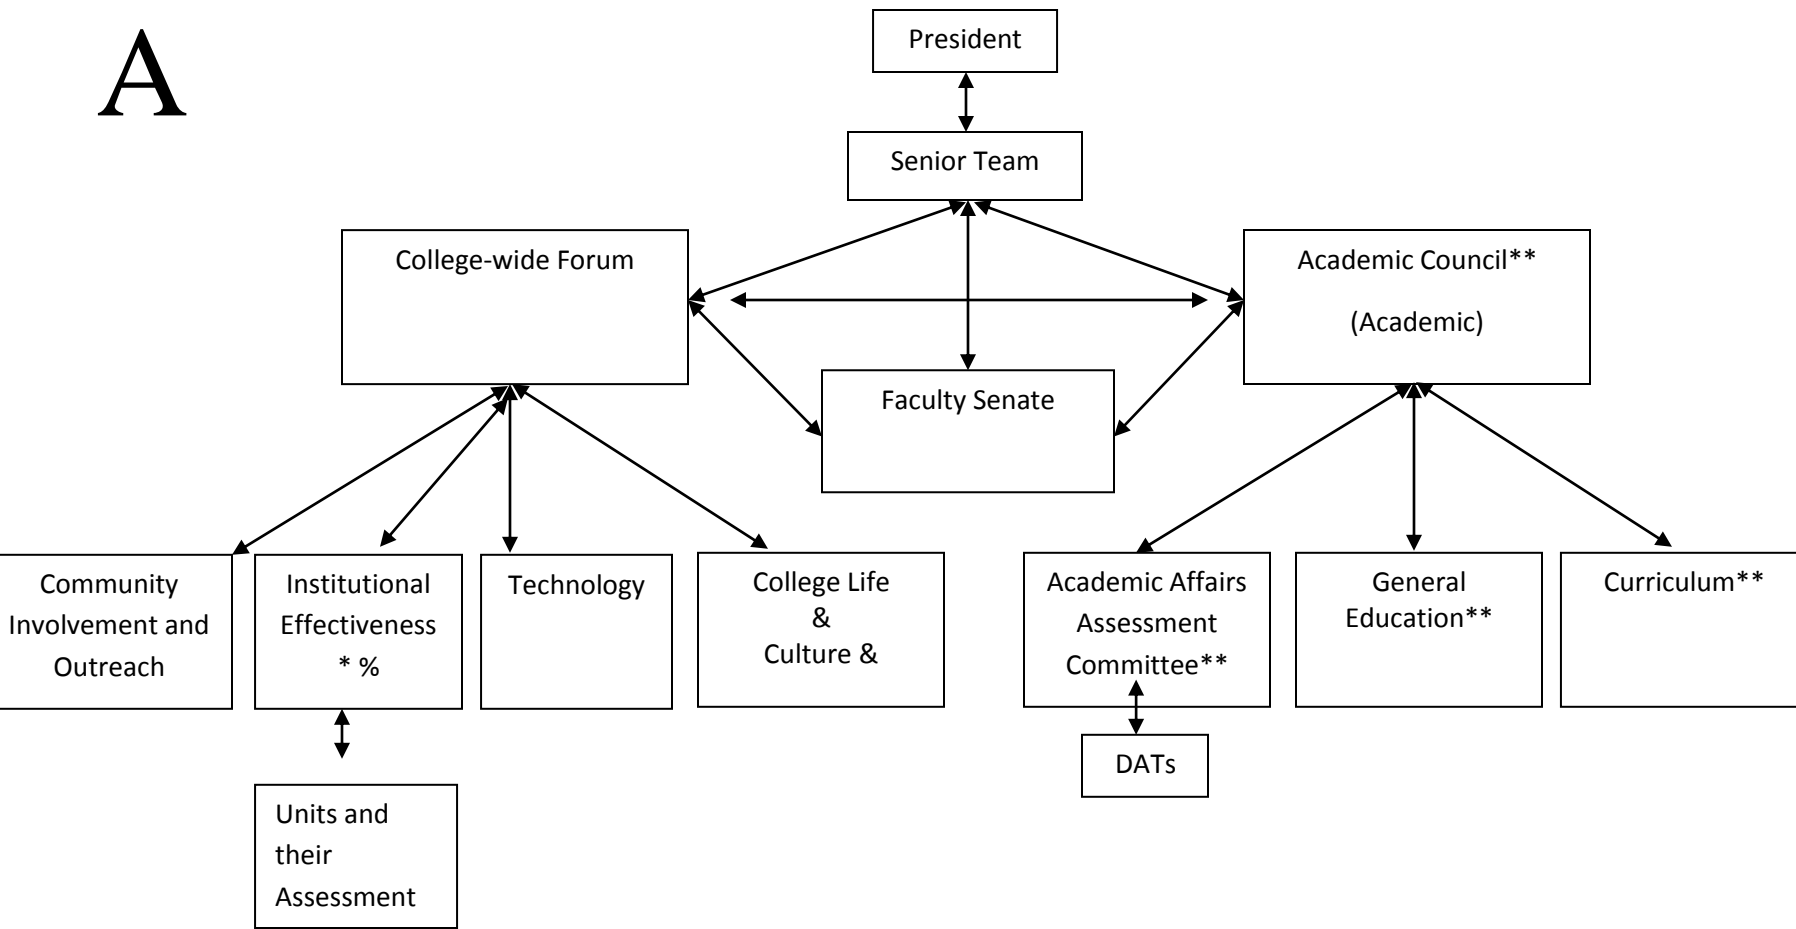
A

President

Senior Team

College-wide Forum

Academic Council**

(Academic)

Faculty Senate

Community Involvement and Outreach

Institutional Effectiveness * %

Technology

College Life & Culture &

Academic Affairs Assessment Committee**

General Education**

Curriculum**

Units and their Assessment

DATs